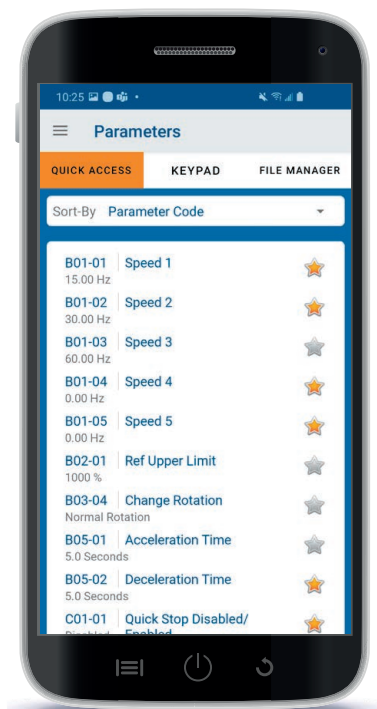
10:25

Parameters

QUICK ACCESS
KEYPAD
FILE MANAGER

Sort-By Parameter Code

B01-01 Speed 1
15.00 Hz
B01-02 Speed 2
30.00 Hz
B01-03 Speed 3
60.00 Hz
B01-04 Speed 4
0.00 Hz
B01-05 Speed 5
0.00 Hz
B02-01 Ref Upper Limit
1000 %
B03-04 Change Rotation
Normal Rotation
B05-01 Acceleration Time
5.0 Seconds
B05-02 Deceleration Time
5.0 Seconds
C01-01 Quick Stop Disabled/ Enabled
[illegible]